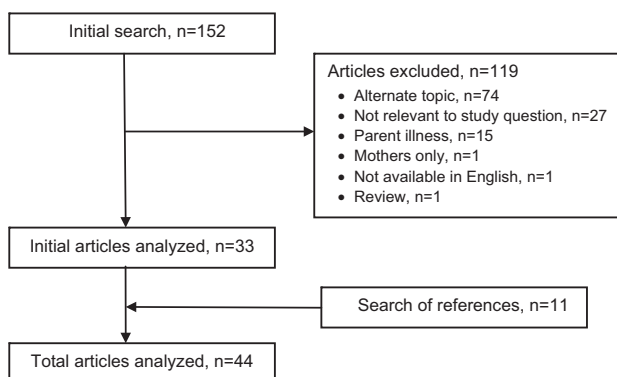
Initial search, n=152

Articles excluded, n=119
- Alternate topic, n=74
- Not relevant to study question, n=27
- Parent illness, n=15
- Mothers only, n=1
- Not available in English, n=1
- Review, n=1

Initial articles analyzed, n=33

Search of references, n=11

Total articles analyzed, n=44